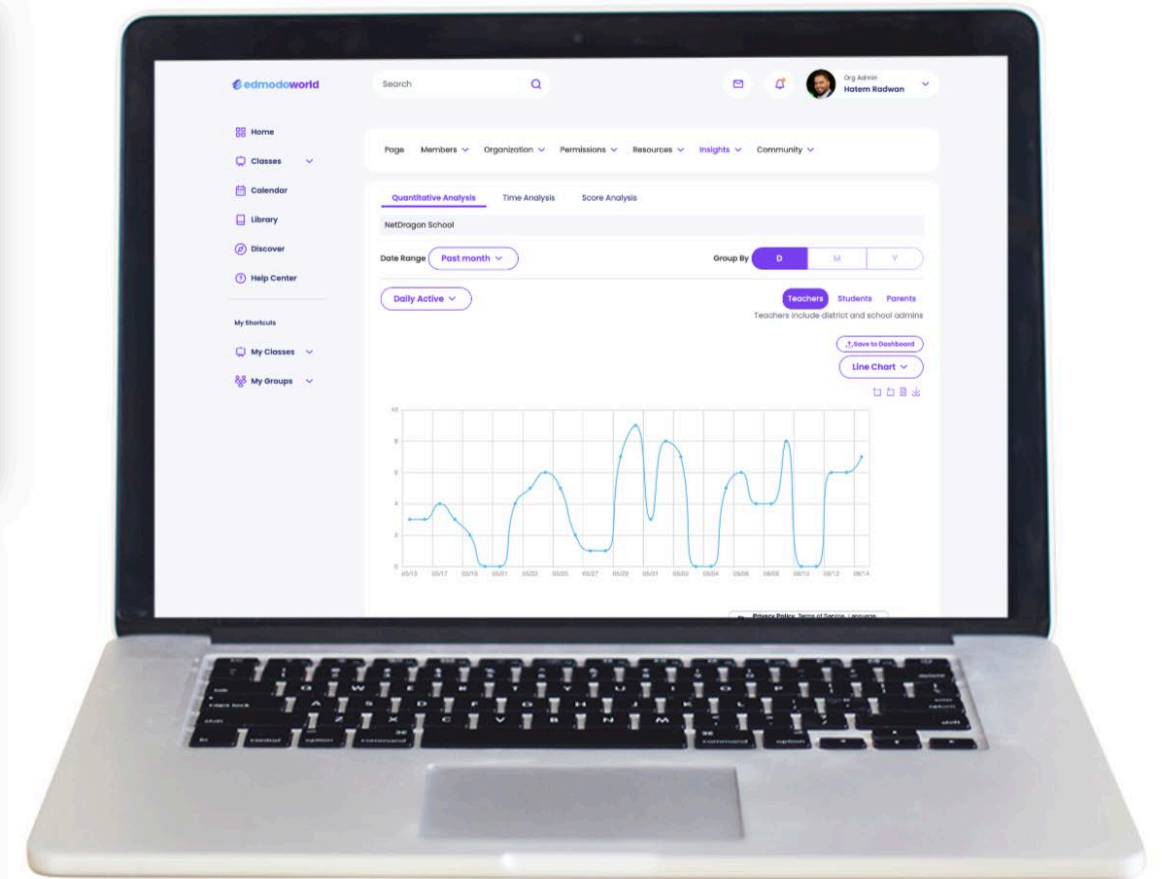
edmodoworld

Search

Org Admin
Hatem Radwan

Home
Classes
Calendar
Library
Discover
Help Center

My Shortcuts
My Classes
My Groups

Page Members Organization Permissions Resources Insights Community

Quantitative Analysis Time Analysis Score Analysis

NetDragon School

Date Range Past month

Group By D M Y

Daily Active

Teachers Students Parents
Teachers include district and school admins

Save to Dashboard
Line Chart

10
8
6
4
2
0

05/15 05/17 05/19 05/21 05/23 05/25 05/27 05/29 05/31 06/02 06/04 06/06 06/08 06/10 06/12 06/14

Privacy Policy Terms of Service Language